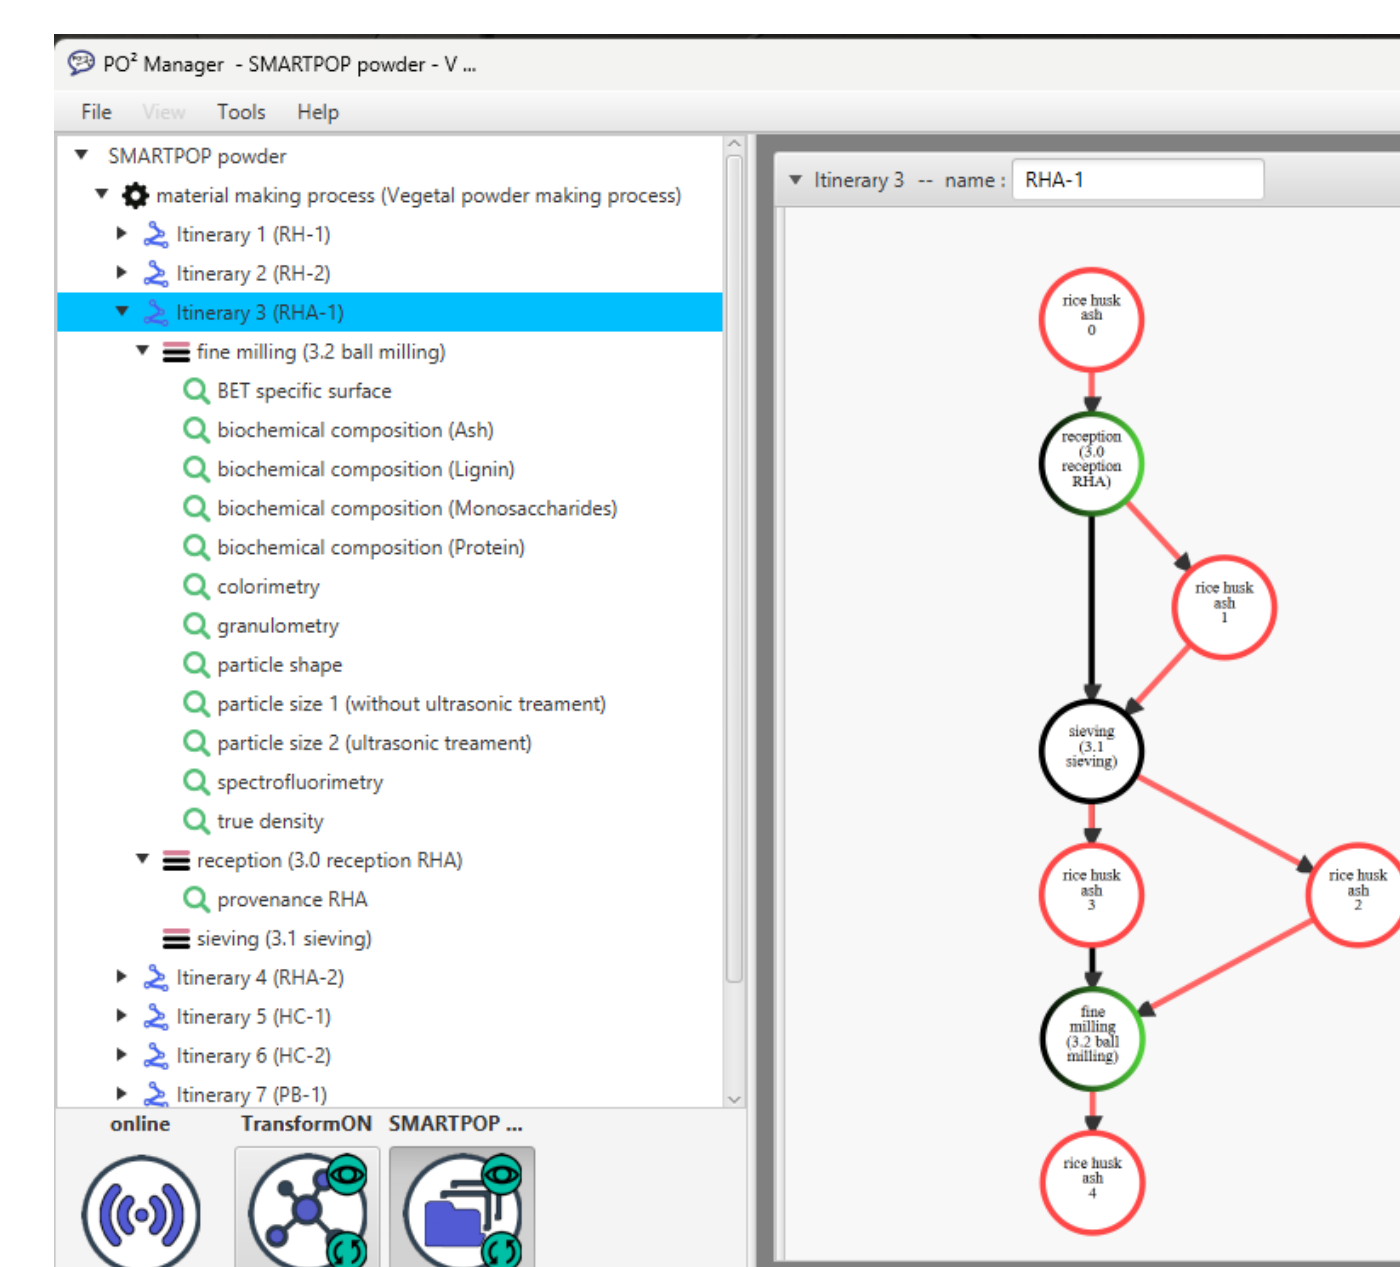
PO² Manager - SMARTPOP powder - V ...

File View Tools Help

SMARTPOP powder
material making process (Vegetal powder making process)
Itinerary 1 (RH-1)
Itinerary 2 (RH-2)
Itinerary 3 (RHA-1)
fine milling (3.2 ball milling)
BET specific surface
biochemical composition (Ash)
biochemical composition (Lignin)
biochemical composition (Monosaccharides)
biochemical composition (Protein)
colorimetry
granulometry
particle shape
particle size 1 (without ultrasonic treament)
particle size 2 (ultrasonic treament)
spectrofluorimetry
true density
reception (3.0 reception RHA)
provenance RHA
sieving (3.1 sieving)
Itinerary 4 (RHA-2)
Itinerary 5 (HC-1)
Itinerary 6 (HC-2)
Itinerary 7 (PB-1)

online TransformON SMARTPOP ...

Itinerary 3 -- name : RHA-1

rice husk ash 0
reception (3.0 reception RHA)
rice husk ash 1
sieving (3.1 sieving)
rice husk ash 3
rice husk ash 2
fine milling (3.2 ball milling)
rice husk ash 4